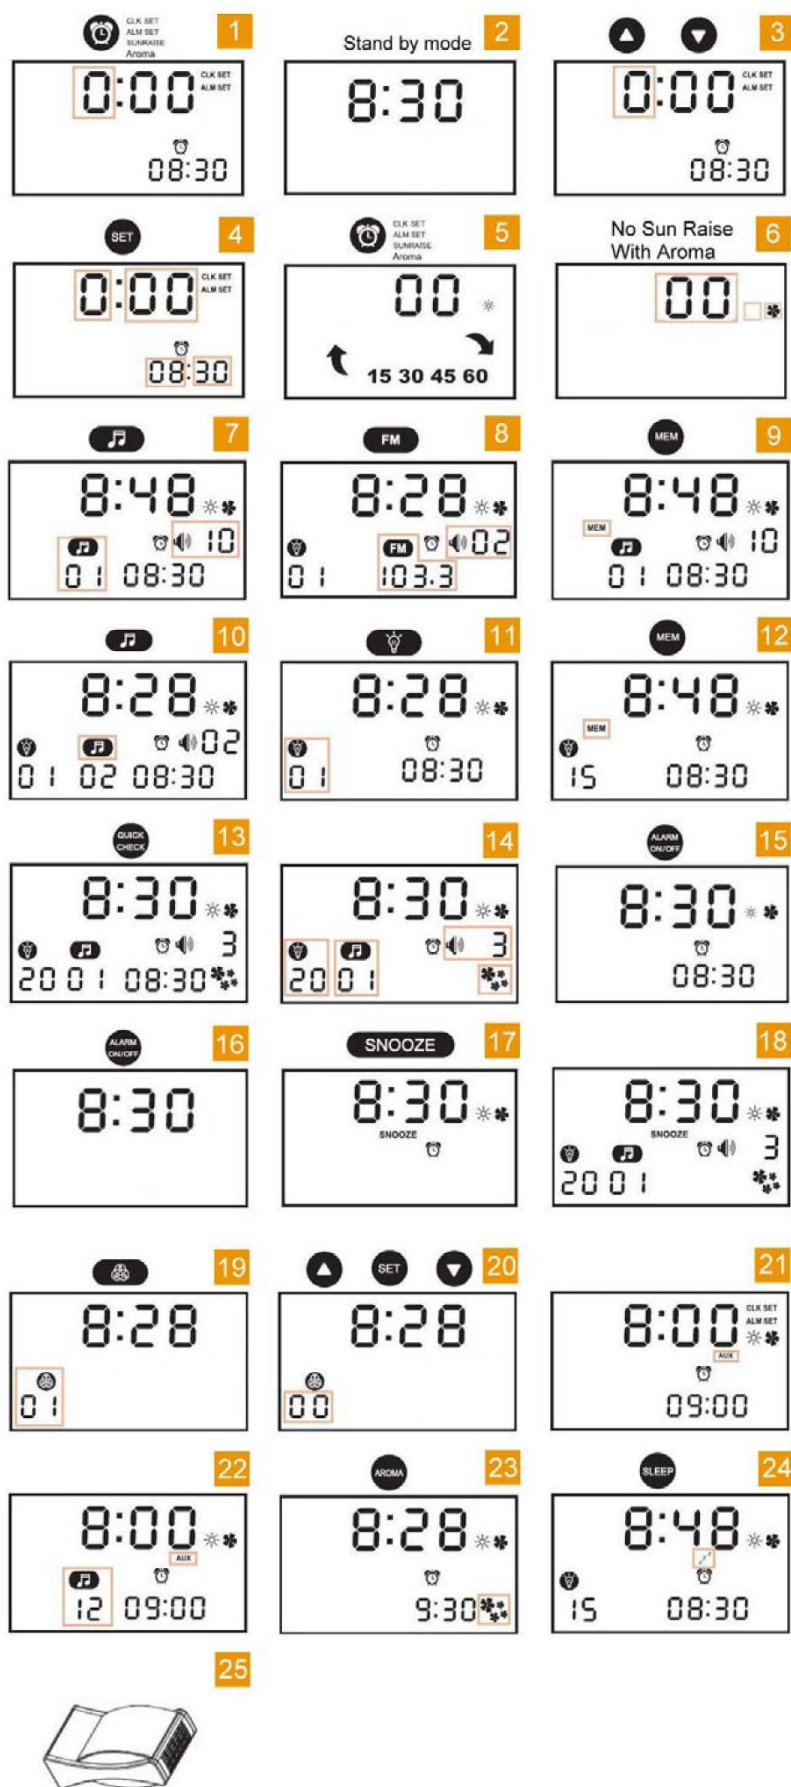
CLK SET
ALM SET
SUNRAISE
Aroma
1
0:00
CLK SET
ALM SET
08:30

Stand by mode
2
8:30

3
0:00
CLK SET
ALM SET
08:30

SET
4
0:00
CLK SET
ALM SET
08:30

CLK SET
ALM SET
SUNRAISE
Aroma
5
00
15 30 45 60

No Sun Raise
With Aroma
6
00

7
8:48
10
01 08:30

FM
8
8:28
FM
02
01 103.3

MEM
9
8:48
MEM
10
01 08:30

10
8:28
02
01 02 08:30

11
8:28
01 08:30

MEM
12
8:48
MEM
15 08:30

QUICK CHECK
13
8:30
3
20 01 08:30

14
8:30
3
20 01

ALARM ON/OFF
15
8:30
08:30

ALARM ON/OFF
16
8:30

SNOOZE
17
8:30
SNOOZE

18
8:30
SNOOZE
3
20 01

19
8:28
01

SET
20
8:28
00

21
8:00
CLK SET
ALM SET
AUX
09:00

22
8:00
AUX
12 09:00

AROMA
23
8:28
9:30

SLEEP
24
8:48
15 08:30

25